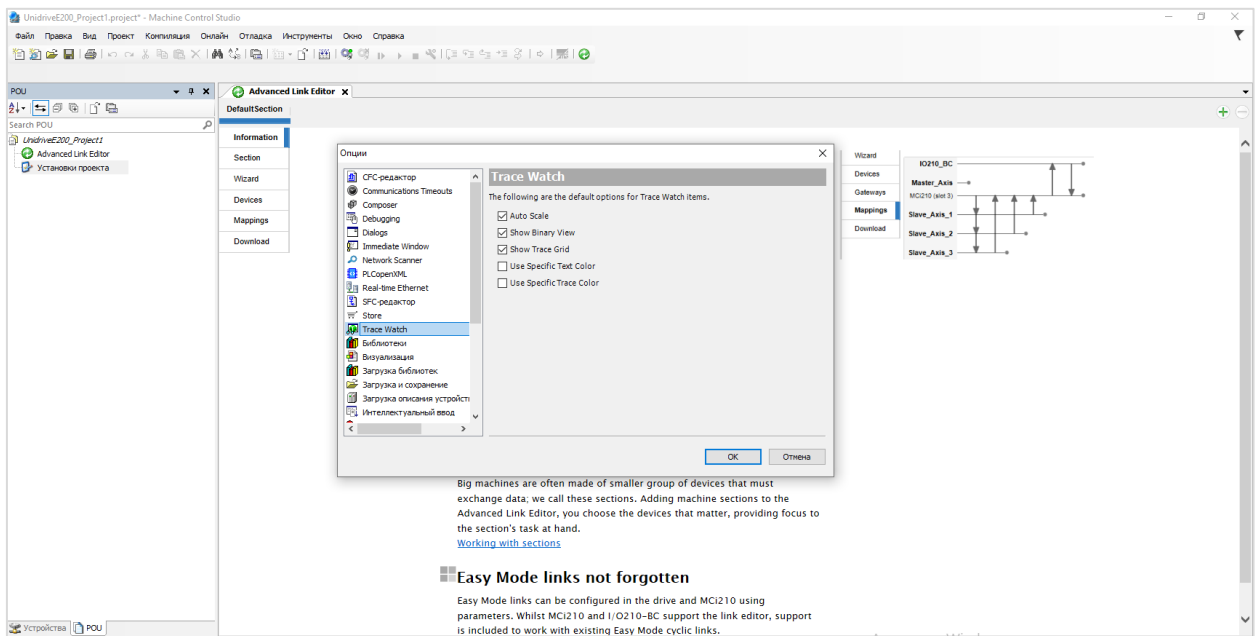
UnidriveE200_Project1.project* - Machine Control Studio

Файл Правка Вид Проект Компиляция Онлайн Отладка Инструменты Окно Справка

POU

Search POU

UnidriveE200_Project1
Advanced Link Editor
Установки проекта

Advanced Link Editor

DefaultSection

Information
Section
Wizard
Devices
Mappings
Download

Опции

CFC-редактор
Communications Timeouts
Composer
Debugging
Dialogs
Immediate Window
Network Scanner
PLCopenXML
Real-time Ethernet
SFC-редактор
Store
Trace Watch
Библиотеки
Визуализация
Загрузка библиотек
Загрузка и сохранение
Загрузка описания устройст
Интеллектуальный ввод

Trace Watch

The following are the default options for Trace Watch items.

Auto Scale
Show Binary View
Show Trace Grid
Use Specific Text Color
Use Specific Trace Color

OK
Отмена

Wizard
Devices
Gateways
Mappings
Download

IO210_BC
Master_Axis
MCi210 (slot 3)
Slave_Axis_1
Slave_Axis_2
Slave_Axis_3

Big machines are often made of smaller group of devices that must exchange data; we call these sections. Adding machine sections to the Advanced Link Editor, you choose the devices that matter, providing focus to the section's task at hand.
Working with sections

Easy Mode links not forgotten

Easy Mode links can be configured in the drive and MCi210 using parameters. Whilst MCi210 and I/O210-BC support the link editor, support is included to work with existing Easy Mode cyclic links.

Устройства
POU